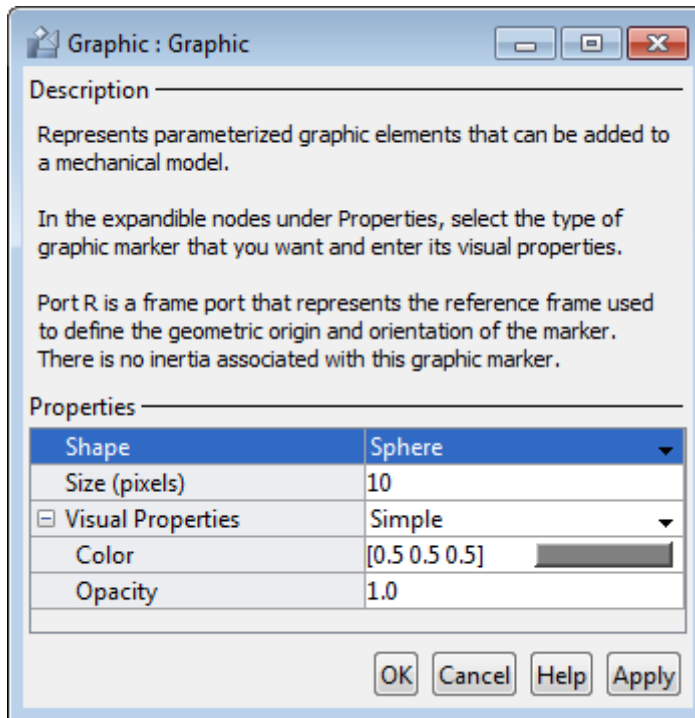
Graphic : Graphic

Description

Represents parameterized graphic elements that can be added to a mechanical model.

In the expandible nodes under Properties, select the type of graphic marker that you want and enter its visual properties.

Port R is a frame port that represents the reference frame used to define the geometric origin and orientation of the marker. There is no inertia associated with this graphic marker.

Properties

| | |
|---|---|
| Shape | Sphere |
| Size (pixels) | 10 |
| ⊟ Visual Properties | Simple |
| Color | [0.5 0.5 0.5] |
| Opacity | 1.0 |

OK Cancel Help Apply